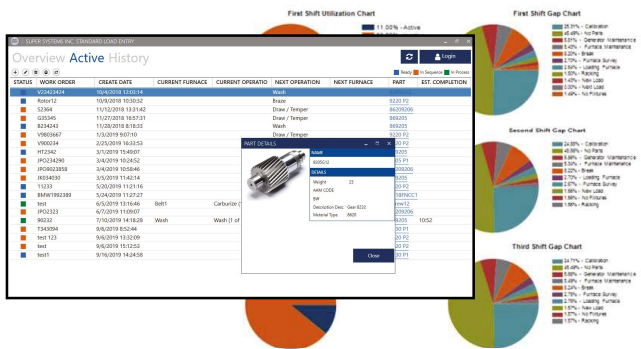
First Shift Utilization Chart

11.00% - Active

First Shift Gap Chart

25.31% - Calibration
45.46% - No Parts
5.61% - Generator Maintenance
8.42% - Furnace Maintenance
5.61% - Break
2.70% - Furnace Survey
2.70% - Furnace Aging
1.93% - Racking
0.00% - New Load
0.00% - Next Load
1.49% - No Fixtures

Second Shift Gap Chart

24.69% - Calibration
45.56% - No Parts
5.68% - Generator Maintenance
8.49% - Furnace Maintenance
5.22% - Break
2.70% - Furnace Survey
2.67% - Furnace Aging
1.93% - Racking
1.98% - New Load
1.98% - No Fixtures

Third Shift Gap Chart

24.71% - Calibration
45.48% - No Parts
5.69% - Generator Maintenance
8.49% - Furnace Maintenance
5.21% - Break
2.70% - Furnace Survey
2.67% - Furnace Aging
1.93% - Racking
1.97% - New Load
1.97% - No Fixtures

SUPER SYSTEMS INC. STANDARD LOAD ENTRY

Overview Active History

Login

Ready In Sequence In Process

| STATUS | WORK ORDER | CREATE DATE | CURRENT FURNACE | CURRENT OPERATIO | NEXT OPERATION | NEXT FURNACE | PART | EST. COMPLETION |
|---|---|---|---|---|---|---|---|---|
| | V23423424 | 10/4/2018 12:00:14 | | | Wash | | 9220 P2 | |
| | Rotor12 | 10/9/2018 10:30:52 | | | Braze | | 9220 P2 | |
| | S2364 | 11/12/2018 13:31:42 | | | Draw / Temper | | 86209206 | |
| | G35345 | 11/27/2018 16:57:31 | | | Draw / Temper | | 869205 | |
| | B234243 | 11/28/2018 8:18:23 | | | Draw / Temper | | 869205 | |
| | V9803667 | 1/3/2019 9:07:10 | | | Draw / Temper | | 9220 P2 | |
| | V900234 | 2/25/2019 16:33:53 | | | | | 9220 P2 | |
| | HT2342 | 3/1/2019 15:49:07 | | | | | 869205 | |
| | JPO234290 | 3/4/2019 10:24:52 | | | | | 85 P1 | |
| | JPO8023859 | 3/4/2019 10:58:46 | | | | | 209206 | |
| | JK594030 | 3/5/2019 11:42:14 | | | | | 0205 | |
| | 11233 | 5/20/2019 11:21:16 | | | | | 20 P2 | |
| | BMW7892389 | 5/24/2019 11:27:27 | | | | | 2589NCC1 | |
| | test | 6/5/2019 13:16:46 | Belt1 | Carburize ( | | | Arrow12 | |
| | JPO2323 | 6/7/2019 11:09:07 | | | | | 209206 | |
| | 90232 | 7/10/2019 14:18:29 | Wash | Wash (1 of | | | 869205 | 10:52 |
| | T343094 | 9/6/2019 8:52:44 | | | | | 20 P1 | |
| | test 123 | 9/6/2019 13:32:09 | | | | | 20 P1 | |
| | test | 9/6/2019 15:12:53 | | | | | 20 P1 | |
| | test1 | 9/16/2019 14:24:58 | | | | | 20 P1 | |

PART DETAILS

NAME
9220 P2
DETAILS
Weight 23
AAM CODE
BW
Description Desc Gear 8310
Material Type 8620

Close